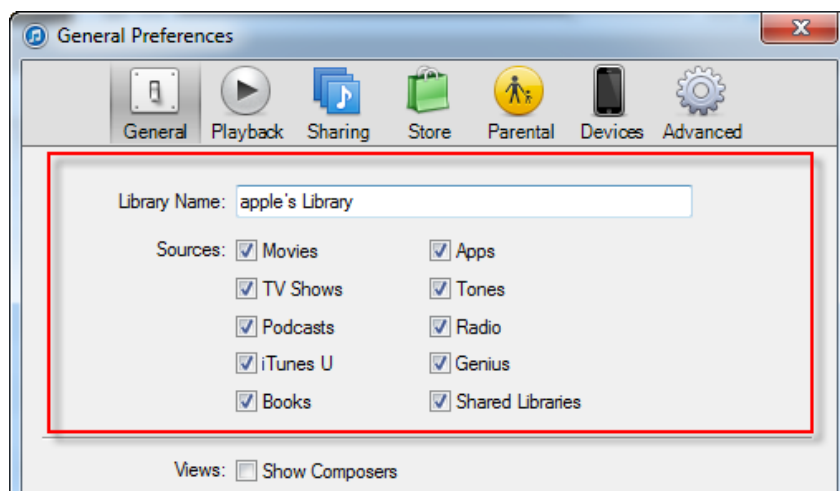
General Preferences

General Playback Sharing Store Parental Devices Advanced

Library Name: apple's Library

Sources: Movies
TV Shows
Podcasts
iTunes U
Books

Apps
Tones
Radio
Genius
Shared Libraries

Views: Show Composers